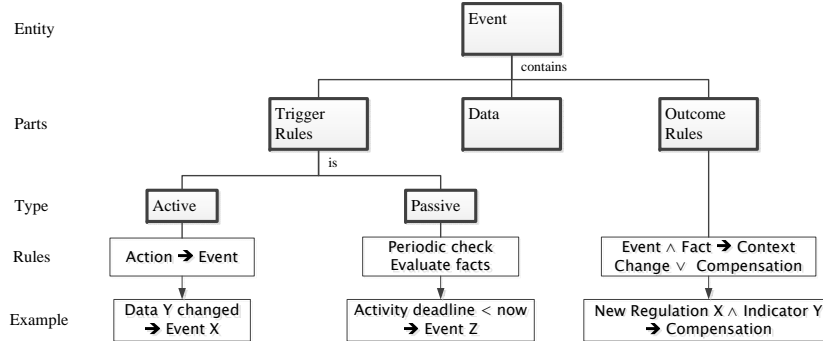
Entity

Event

contains

Parts

Trigger Rules

Data

Outcome Rules

is

Type

Active

Passive

Rules

Action → Event

Periodic check
Evaluate facts

Event $\wedge$ Fact → Context Change $\vee$ Compensation

Example

Data Y changed → Event X

Activity deadline < now → Event Z

New Regulation X $\wedge$ Indicator Y → Compensation